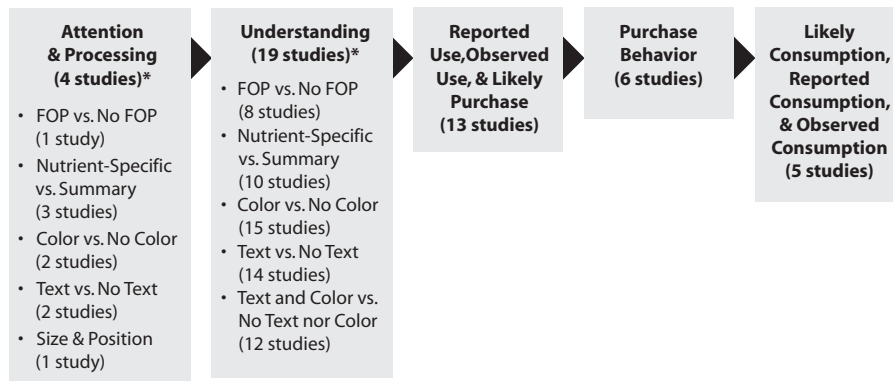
**Attention & Processing (4 studies)***

- FOP vs. No FOP (1 study)
- Nutrient-Specific vs. Summary (3 studies)
- Color vs. No Color (2 studies)
- Text vs. No Text (2 studies)
- Size & Position (1 study)

**Understanding (19 studies)***

- FOP vs. No FOP (8 studies)
- Nutrient-Specific vs. Summary (10 studies)
- Color vs. No Color (15 studies)
- Text vs. No Text (14 studies)
- Text and Color vs. No Text nor Color (12 studies)

**Reported Use,Observed Use, & Likely Purchase (13 studies)**

**Purchase Behavior (6 studies)**

**Likely Consumption, Reported Consumption, & Observed Consumption (5 studies)**